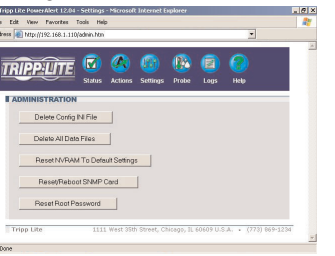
Tripp Lite PowerAlert 12.04 - Settings - Microsoft Internet Explorer

e Edit View Favorites Tools Help

dress http://192.168.1.110/admin.htm

TRIPP·LITE

Status Actions Settings Probe Logs Help

ADMINISTRATION

Delete Config INI File

Delete All Data Files

Reset NVRAM To Default Settings

Reset/Reboot SNMP Card

Reset Root Password

Tripp Lite 1111 West 35th Street, Chicago, IL 60609 U.S.A. • (773) 869-1234

Done